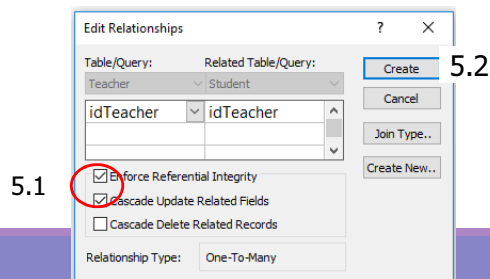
Edit Relationships
?
X
Table/Query:
Related Table/Query:
Teacher
Student
idTeacher
idTeacher
Create
Cancel
Join Type..
Create New..
5.2
5.1
Enforce Referential Integrity
Cascade Update Related Fields
Cascade Delete Related Records
Relationship Type:
One-To-Many